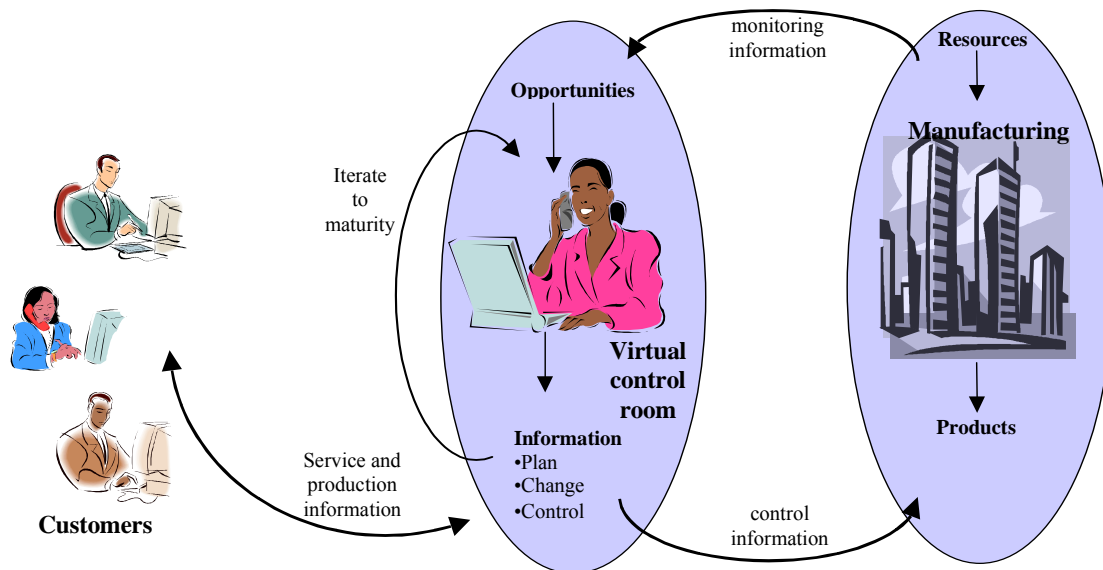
monitoring information

Resources

Opportunities

Manufacturing

Iterate to maturity

Virtual control room

Products

Information
•Plan
•Change
•Control

Service and production information

control information

Customers